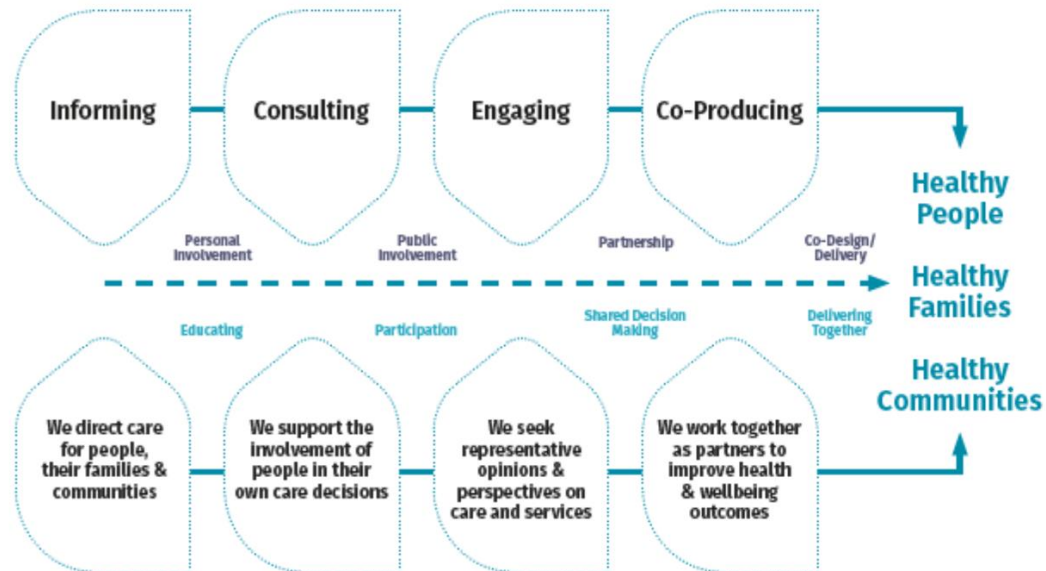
Informing

Consulting

Engaging

Co-Producing

Personal Involvement

Public Involvement

Partnership

Co-Design/ Delivery

Educating

Participation

Shared Decision Making

Delivering Together

Healthy People

Healthy Families

Healthy Communities

We direct care for people, their families & communities

We support the involvement of people in their own care decisions

We seek representative opinions & perspectives on care and services

We work together as partners to improve health & wellbeing outcomes